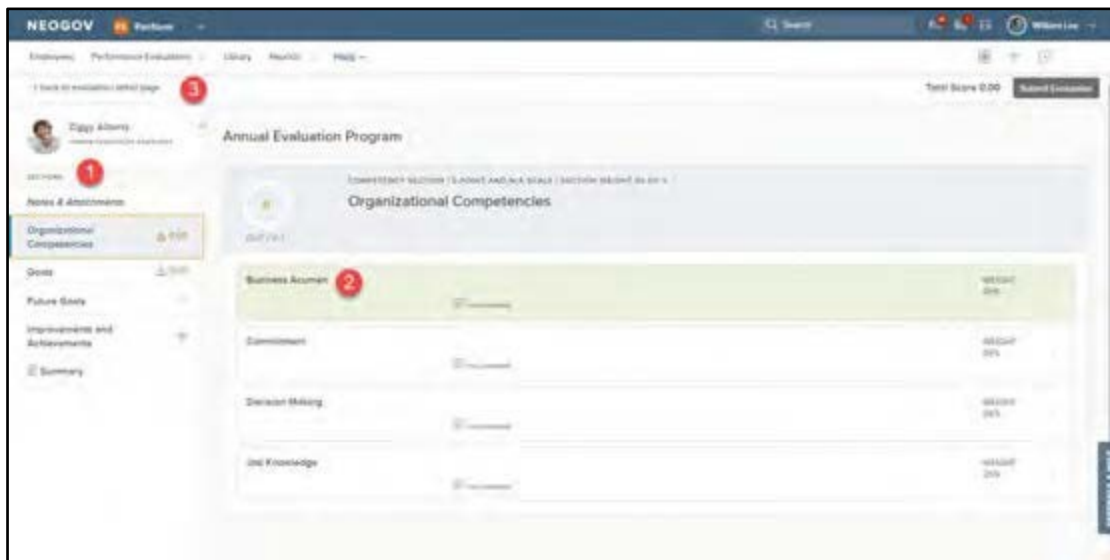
NEOGOV Perform

Search

William Lee

Employees Performance Evaluations Library Reports Help

< back to evaluation detail page

3

Total Score 0.00

Submit Evaluation

Ziggy Alberts

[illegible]

SECTIONS

1

Notes & Attachments

Organizational Competencies

Goals

Future Goals

Improvements and Achievements

Summary

Annual Evaluation Program

COMPETENCY SECTION | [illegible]

Organizational Competencies

Business Acumen

2

WEIGHT 25%

Commitment

WEIGHT 25%

Decision Making

WEIGHT 25%

Job Knowledge

WEIGHT 25%